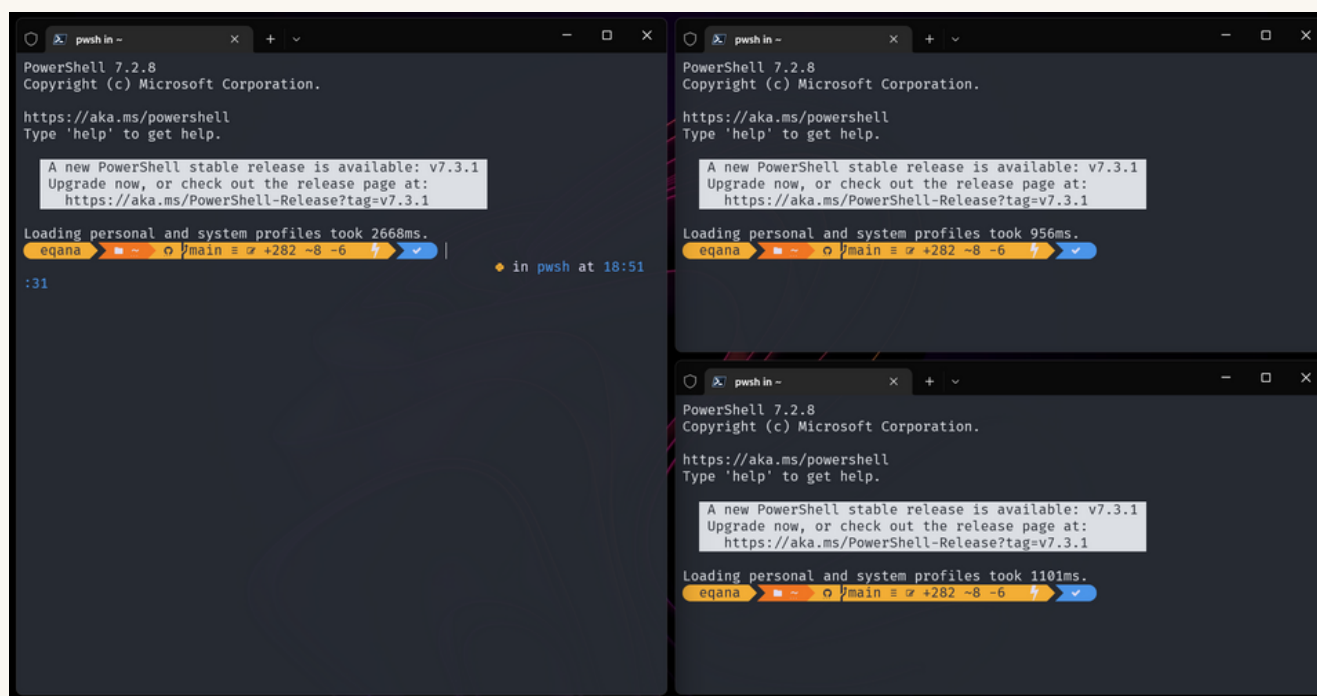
pwsh in ~

PowerShell 7.2.8
Copyright (c) Microsoft Corporation.

https://aka.ms/powershell
Type 'help' to get help.

A new PowerShell stable release is available: v7.3.1
Upgrade now, or check out the release page at:
https://aka.ms/PowerShell-Release?tag=v7.3.1

Loading personal and system profiles took 2668ms.
eqana ~ main ≡ +282 ~8 -6
in pwsh at 18:51
:31

pwsh in ~

PowerShell 7.2.8
Copyright (c) Microsoft Corporation.

https://aka.ms/powershell
Type 'help' to get help.

A new PowerShell stable release is available: v7.3.1
Upgrade now, or check out the release page at:
https://aka.ms/PowerShell-Release?tag=v7.3.1

Loading personal and system profiles took 956ms.
eqana ~ main ≡ +282 ~8 -6

pwsh in ~

PowerShell 7.2.8
Copyright (c) Microsoft Corporation.

https://aka.ms/powershell
Type 'help' to get help.

A new PowerShell stable release is available: v7.3.1
Upgrade now, or check out the release page at:
https://aka.ms/PowerShell-Release?tag=v7.3.1

Loading personal and system profiles took 1101ms.
eqana ~ main ≡ +282 ~8 -6